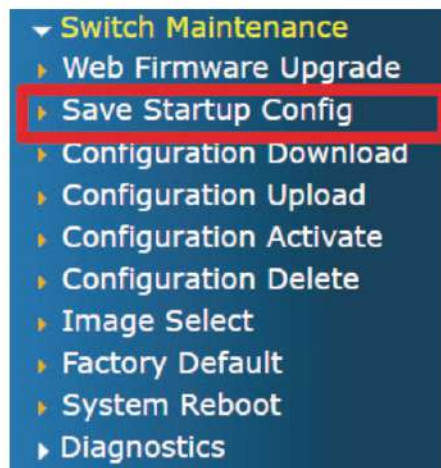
Switch Maintenance
Web Firmware Upgrade
Save Startup Config
Configuration Download
Configuration Upload
Configuration Activate
Configuration Delete
Image Select
Factory Default
System Reboot
Diagnostics